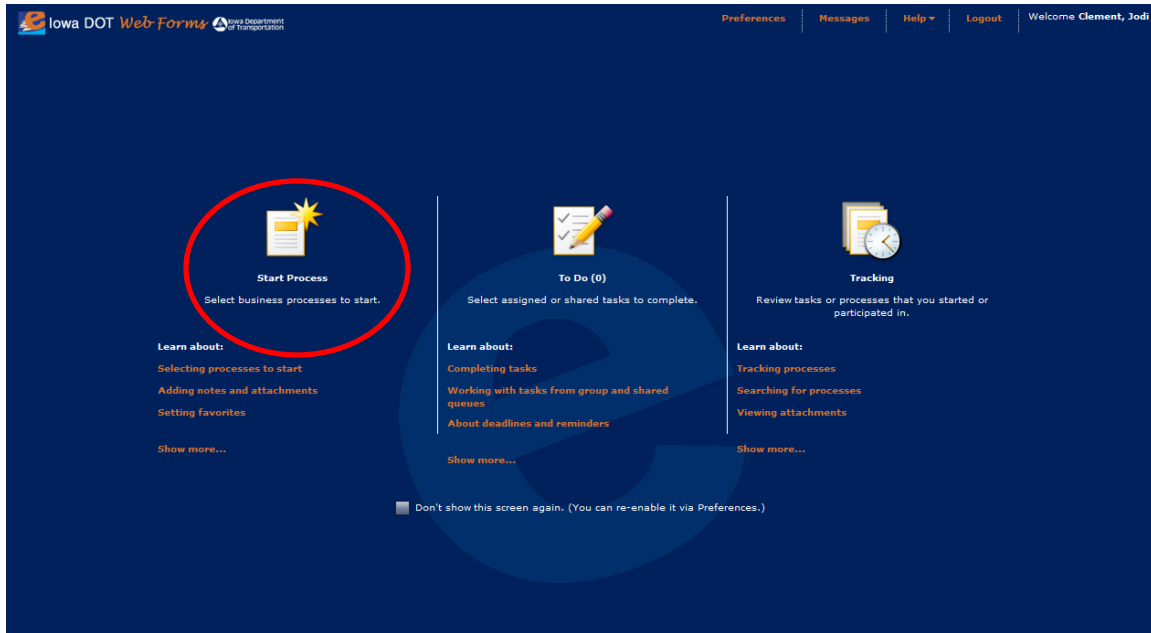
Iowa DOT Web Forms Iowa Department of Transportation

Preferences Messages Help Logout Welcome Clement, Jodi

Start Process
Select business processes to start.

Learn about:
Selecting processes to start
Adding notes and attachments
Setting favorites

Show more...

To Do (0)
Select assigned or shared tasks to complete.

Learn about:
Completing tasks
Working with tasks from group and shared queues
About deadlines and reminders

Show more...

Tracking
Review tasks or processes that you started or participated in.

Learn about:
Tracking processes
Searching for processes
Viewing attachments

Show more...

Don't show this screen again. (You can re-enable it via Preferences.)